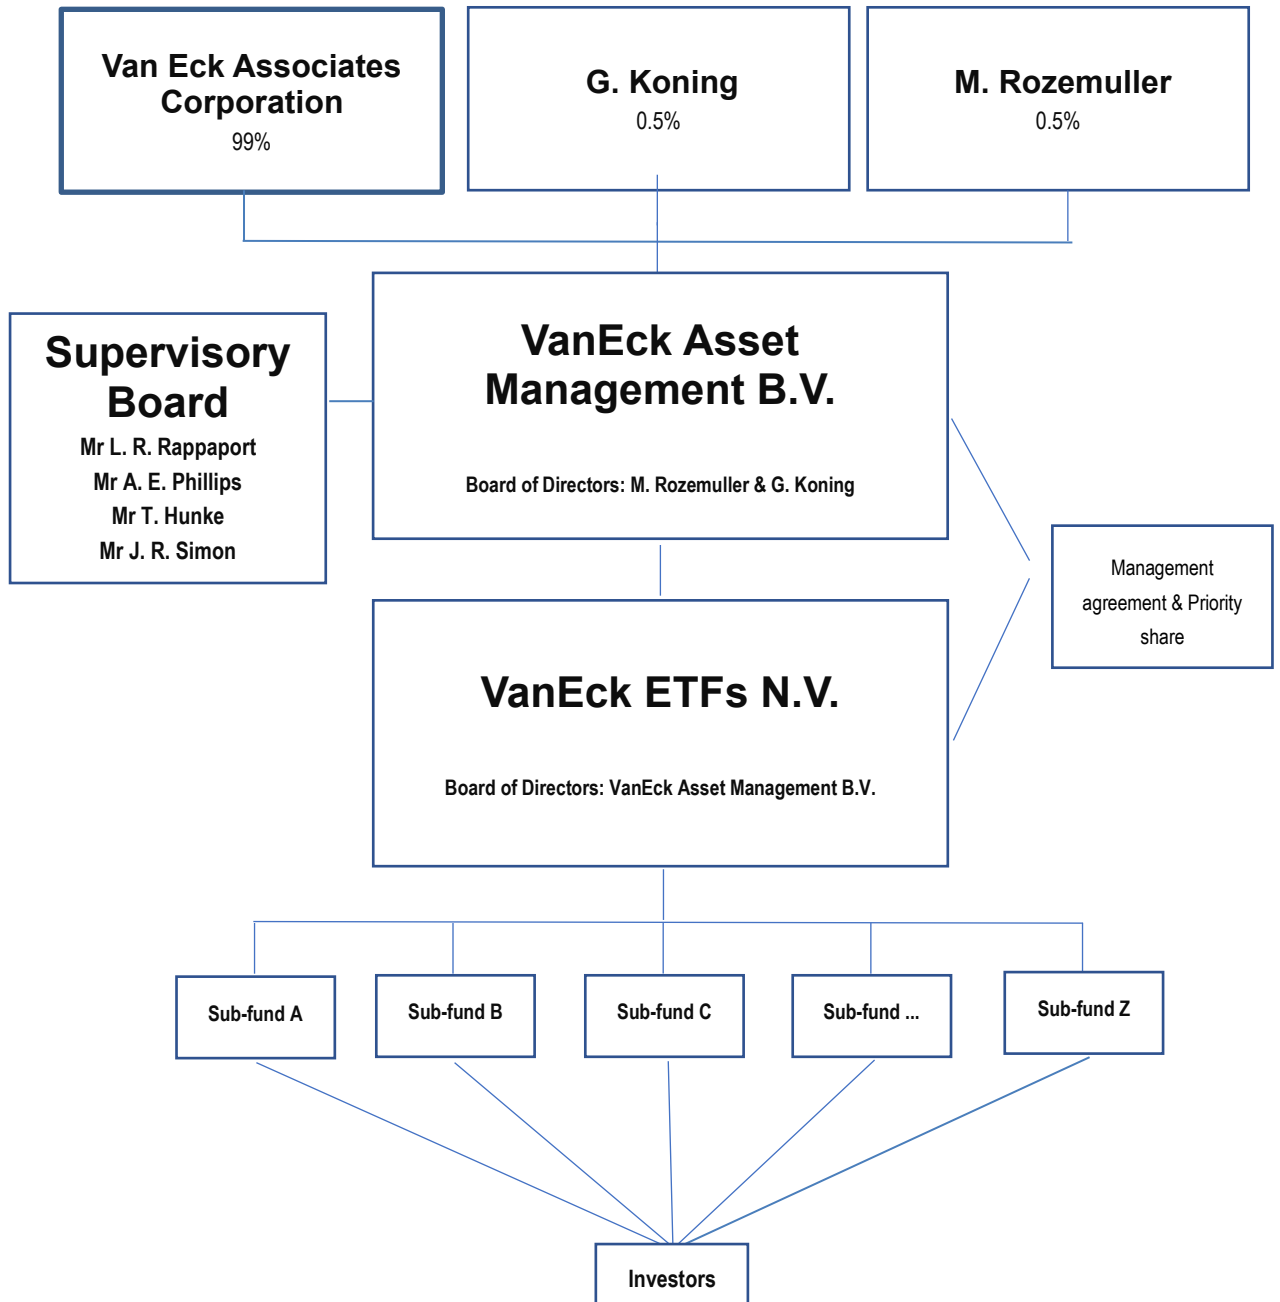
Van Eck Associates Corporation
99%

G. Koning
0.5%

M. Rozemuller
0.5%

Supervisory Board
Mr L. R. Rappaport
Mr A. E. Phillips
Mr T. Hunke
Mr J. R. Simon

VanEck Asset Management B.V.

Board of Directors: M. Rozemuller & G. Koning

Management agreement & Priority share

VanEck ETFs N.V.

Board of Directors: VanEck Asset Management B.V.

Sub-fund A

Sub-fund B

Sub-fund C

Sub-fund ...

Sub-fund Z

Investors